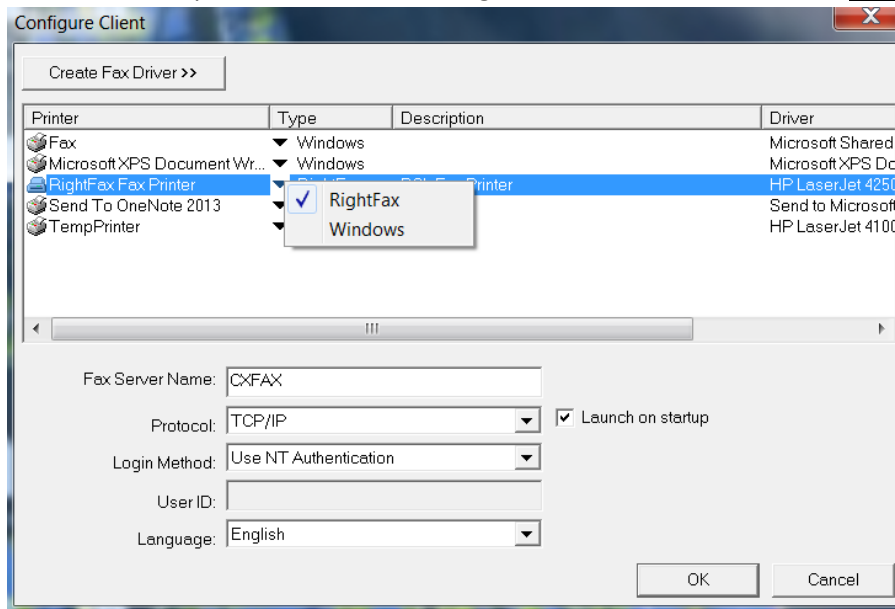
Configure Client

Create Fax Driver >>

| Printer | Type | Description | Driver |
|---|---|---|---|
| Fax | Windows | | Microsoft Shared |
| Microsoft XPS Document Wr... | Windows | | Microsoft XPS Do |
| RightFax Fax Printer | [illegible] | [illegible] Printer | HP LaserJet 4250 |
| Send To OneNote 2013 | | | Send to Microsof |
| TempPrinter | | | HP LaserJet 4100 |

RightFax
Windows

Fax Server Name: CXFAX
Protocol: TCP/IP
Launch on startup
Login Method: Use NT Authentication
User ID:
Language: English

OK
Cancel